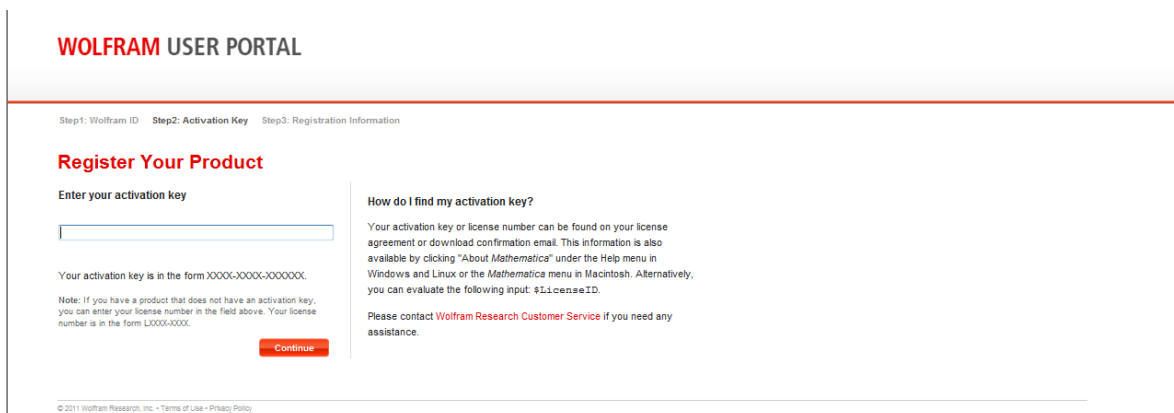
WOLFRAM USER PORTAL

Step1: Wolfram ID Step2: Activation Key Step3: Registration Information

Register Your Product

Enter your activation key

Your activation key is in the form XXXX-XXXX-XXXXXX.

Note: If you have a product that does not have an activation key, you can enter your license number in the field above. Your license number is in the form LXXXX-XXXX.

Continue

How do I find my activation key?

Your activation key or license number can be found on your license agreement or download confirmation email. This information is also available by clicking "About Mathematica" under the Help menu in Windows and Linux or the Mathematica menu in Macintosh. Alternatively, you can evaluate the following input: $LicenseID.

Please contact Wolfram Research Customer Service if you need any assistance.

© 2011 Wolfram Research, Inc. • Terms of Use • Privacy Policy